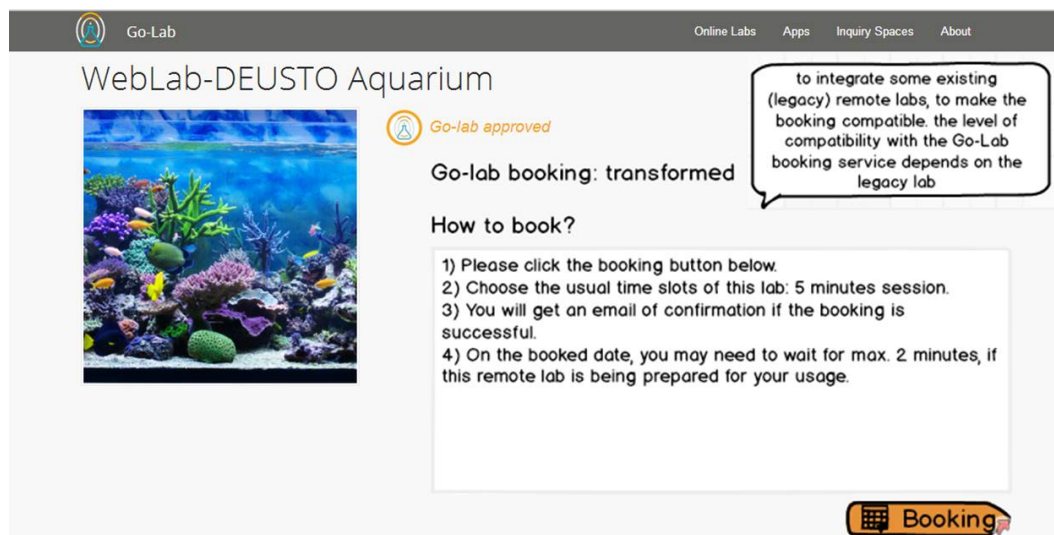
Go-Lab

Online Labs Apps Inquiry Spaces About

WebLab-DEUSTO Aquarium

to integrate some existing (legacy) remote labs, to make the booking compatible. the level of compatibility with the Go-Lab booking service depends on the legacy lab

Go-lab approved

Go-lab booking: transformed

How to book?

1) Please click the booking button below.
2) Choose the usual time slots of this lab: 5 minutes session.
3) You will get an email of confirmation if the booking is successful.
4) On the booked date, you may need to wait for max. 2 minutes, if this remote lab is being prepared for your usage.

Booking